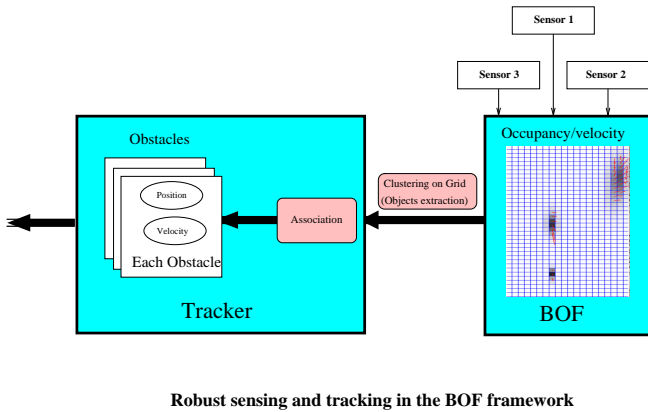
Sensor 1

Sensor 3

Sensor 2

Obstacles

Position

Velocity

Each Obstacle

Tracker

Association

Clustering on Grid
(Objects extraction)

Occupancy/velocity

BOF

Robust sensing and tracking in the BOF framework